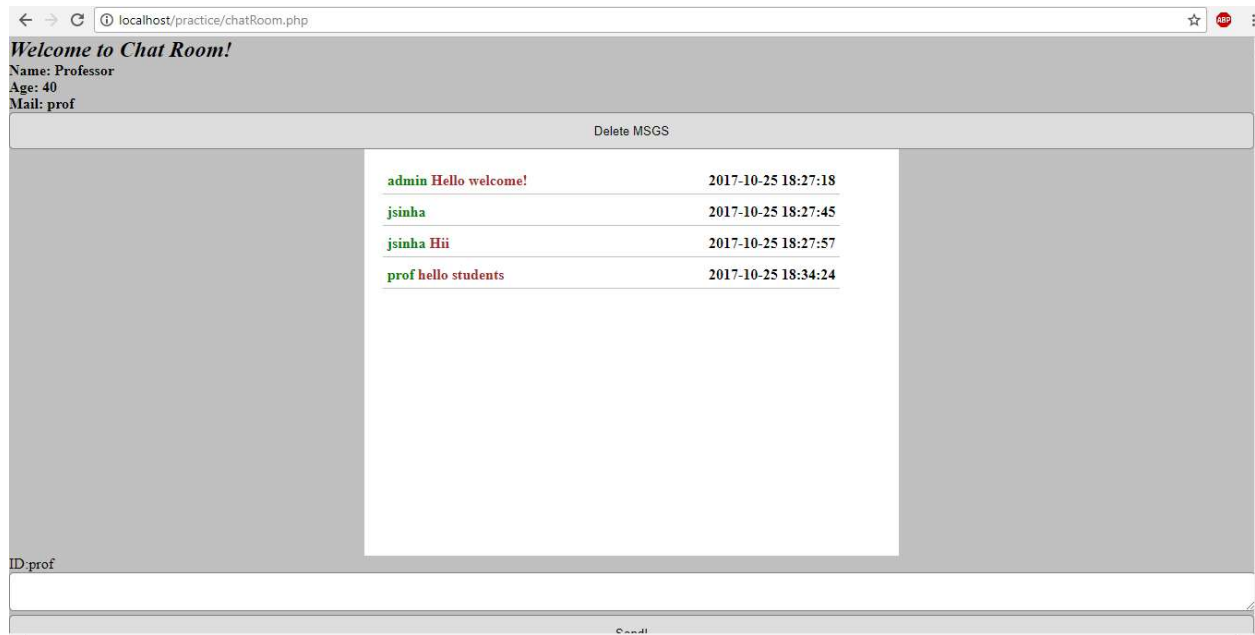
localhost/practice/chatRoom.php

ABP

**Welcome to Chat Room!**
Name: Professor
Age: 40
Mail: prof

Delete MSGS

| | |
|---|---|
| admin Hello welcome! | 2017-10-25 18:27:18 |
| jsinha | 2017-10-25 18:27:45 |
| jsinha Hii | 2017-10-25 18:27:57 |
| prof hello students | 2017-10-25 18:34:24 |

ID:prof

Send!